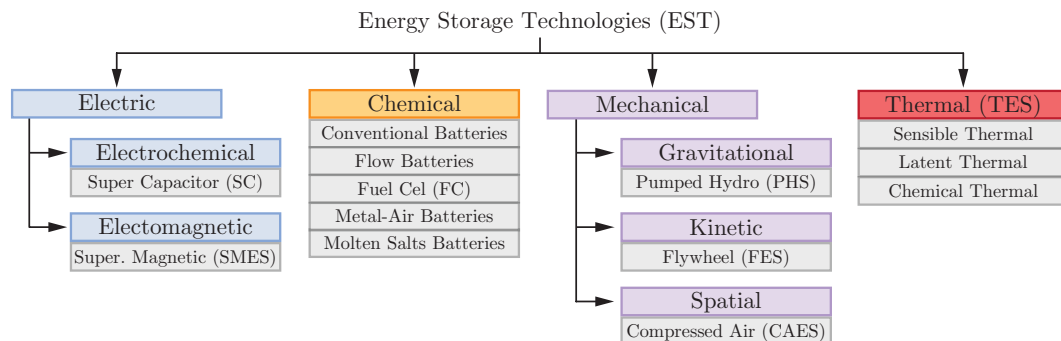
Energy Storage Technologies (EST)

Electric

Electrochemical
Super Capacitor (SC)

Electomagnetic
Super. Magnetic (SMES)

Chemical
Conventional Batteries
Flow Batteries
Fuel Cel (FC)
Metal-Air Batteries
Molten Salts Batteries

Mechanical

Gravitational
Pumped Hydro (PHS)

Kinetic
Flywheel (FES)

Spatial
Compressed Air (CAES)

Thermal (TES)
Sensible Thermal
Latent Thermal
Chemical Thermal